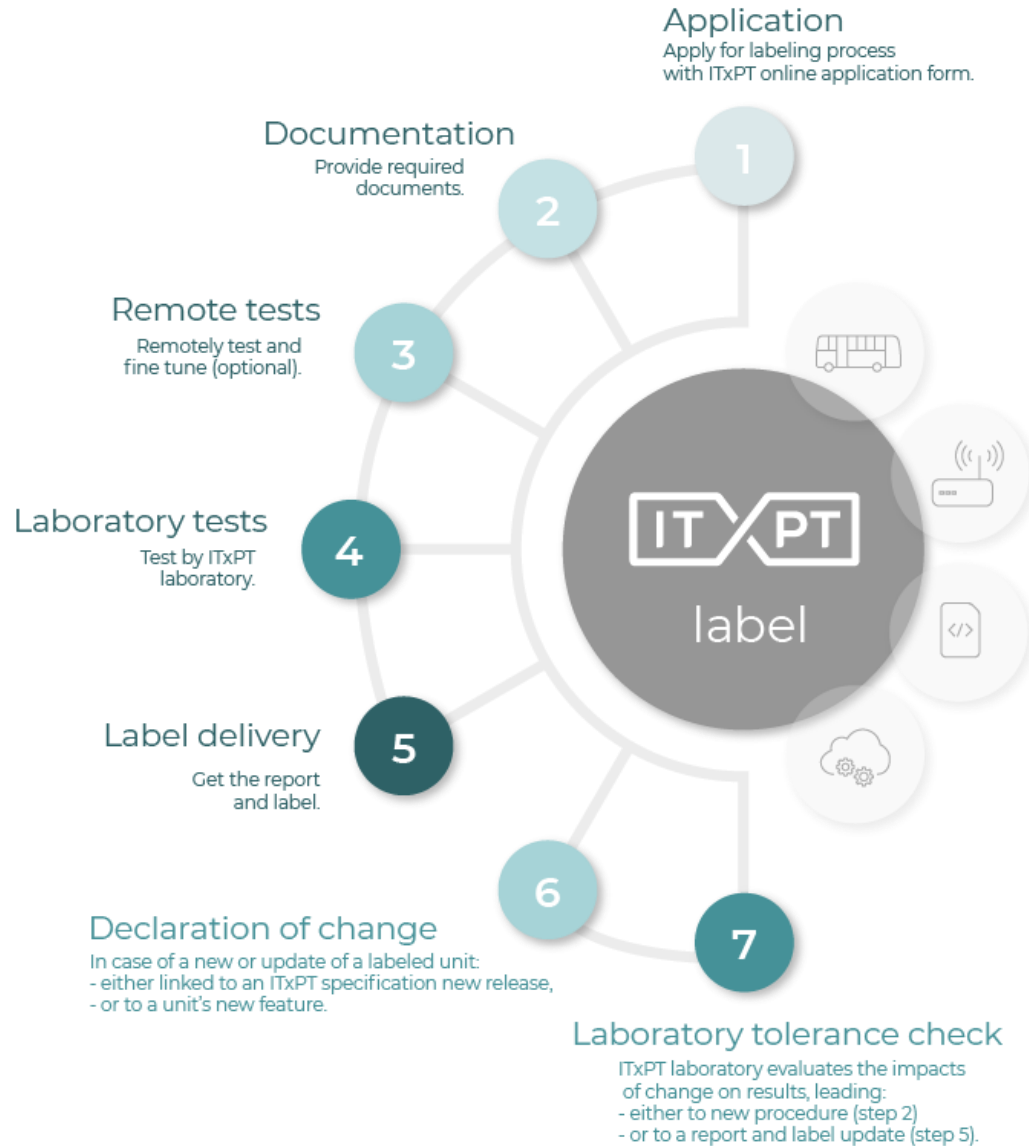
Application
Apply for labeling process with ITxPT online application form.

1

Documentation
Provide required documents.

2

Remote tests
Remotely test and fine tune (optional).

3

Laboratory tests
Test by ITxPT laboratory.

4

Label delivery
Get the report and label.

5

ITXPT
label

6

Declaration of change
In case of a new or update of a labeled unit:
- either linked to an ITxPT specification new release,
- or to a unit's new feature.

7

Laboratory tolerance check
ITxPT laboratory evaluates the impacts of change on results, leading:
- either to new procedure (step 2)
- or to a report and label update (step 5).